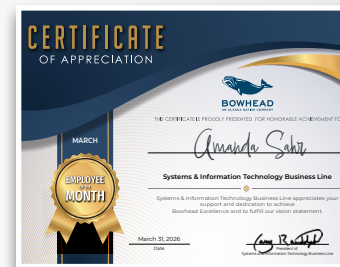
CERTIFICATE
OF APPRECIATION

BOWHEAD
AN ALASKA NATIVE COMPANY

THIS CERTIFICATE IS PROUDLY PRESENTED FOR HONORABLE ACHIEVEMENT TO

MARCH

Amanda Sahr

Systems & Information Technology Business Line

Systems & Information Technology Business Line appreciates your support and dedication to achieve Bowhead Excellence and to fulfill our vision statement.

EMPLOYEE OF THE MONTH

March 31, 2026
Date

President of
Systems & Information Technology Business Line